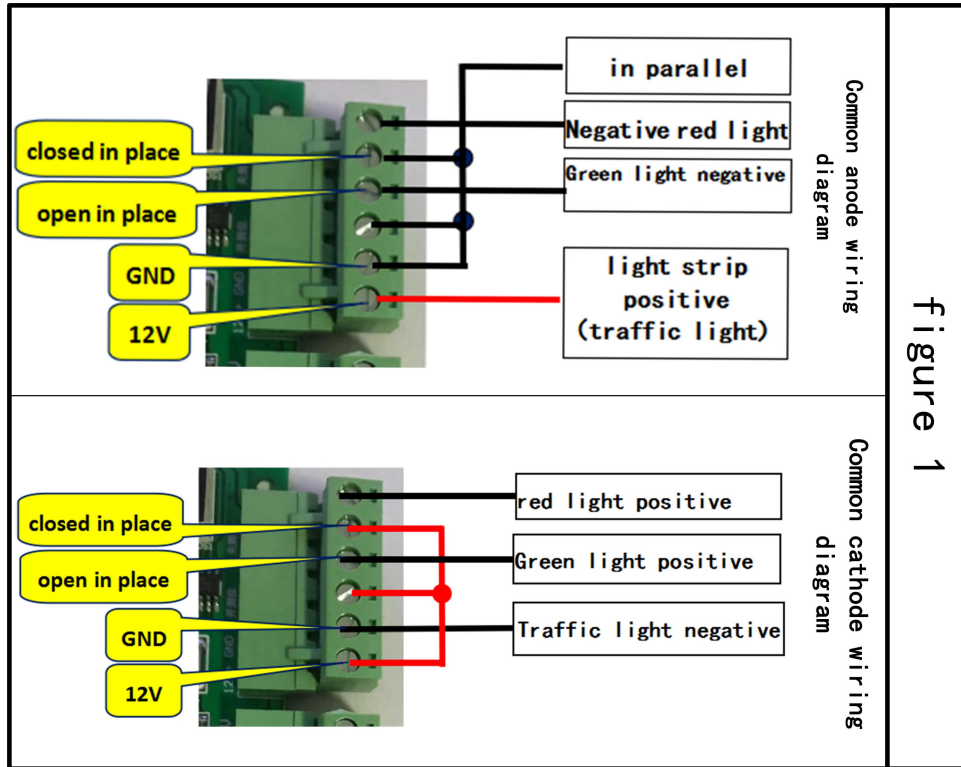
closed in place
open in place
GND
12V
in parallel
Negative red light
Green light negative
light strip positive (traffic light)

Common anode wiring diagram

closed in place
open in place
GND
12V
red light positive
Green light positive
Traffic light negative

Common cathode wiring diagram

figure 1